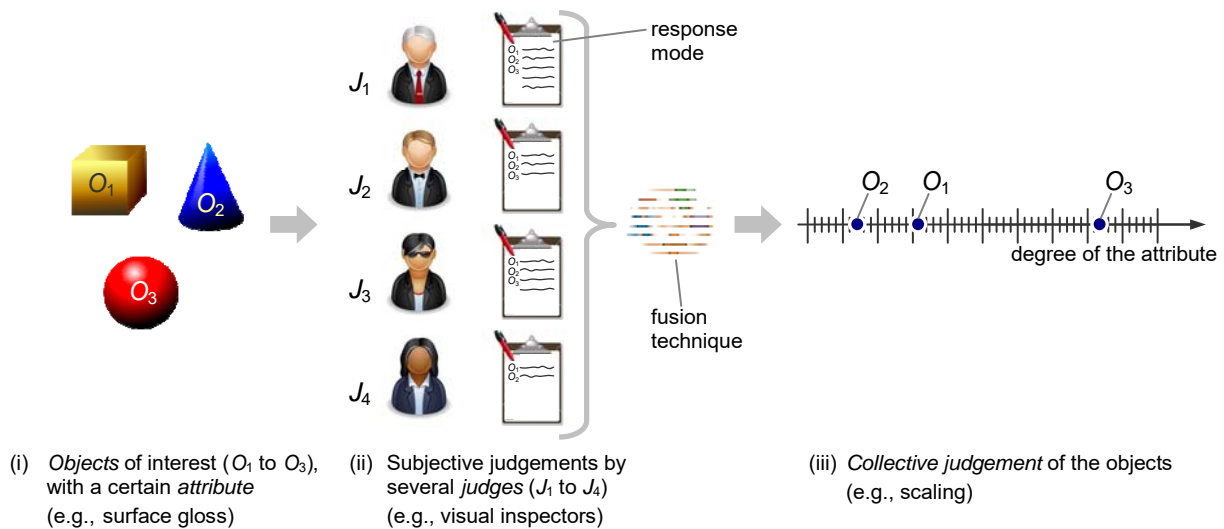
$O_1$ $O_2$ $O_3$

$J_1$ $O_1$ $O_2$ $O_3$

response mode

$J_2$ $O_1$ $O_2$ $O_3$

$J_3$ $O_1$ $O_2$ $O_3$

$J_4$ $O_1$ $O_2$

fusion technique

$O_2$ $O_1$ $O_3$

degree of the attribute

(i) *Objects* of interest ($O_1$ to $O_3$), with a certain *attribute* (e.g., surface gloss)

(ii) Subjective judgements by several *judges* ($J_1$ to $J_4$) (e.g., visual inspectors)

(iii) *Collective judgement* of the objects (e.g., scaling)